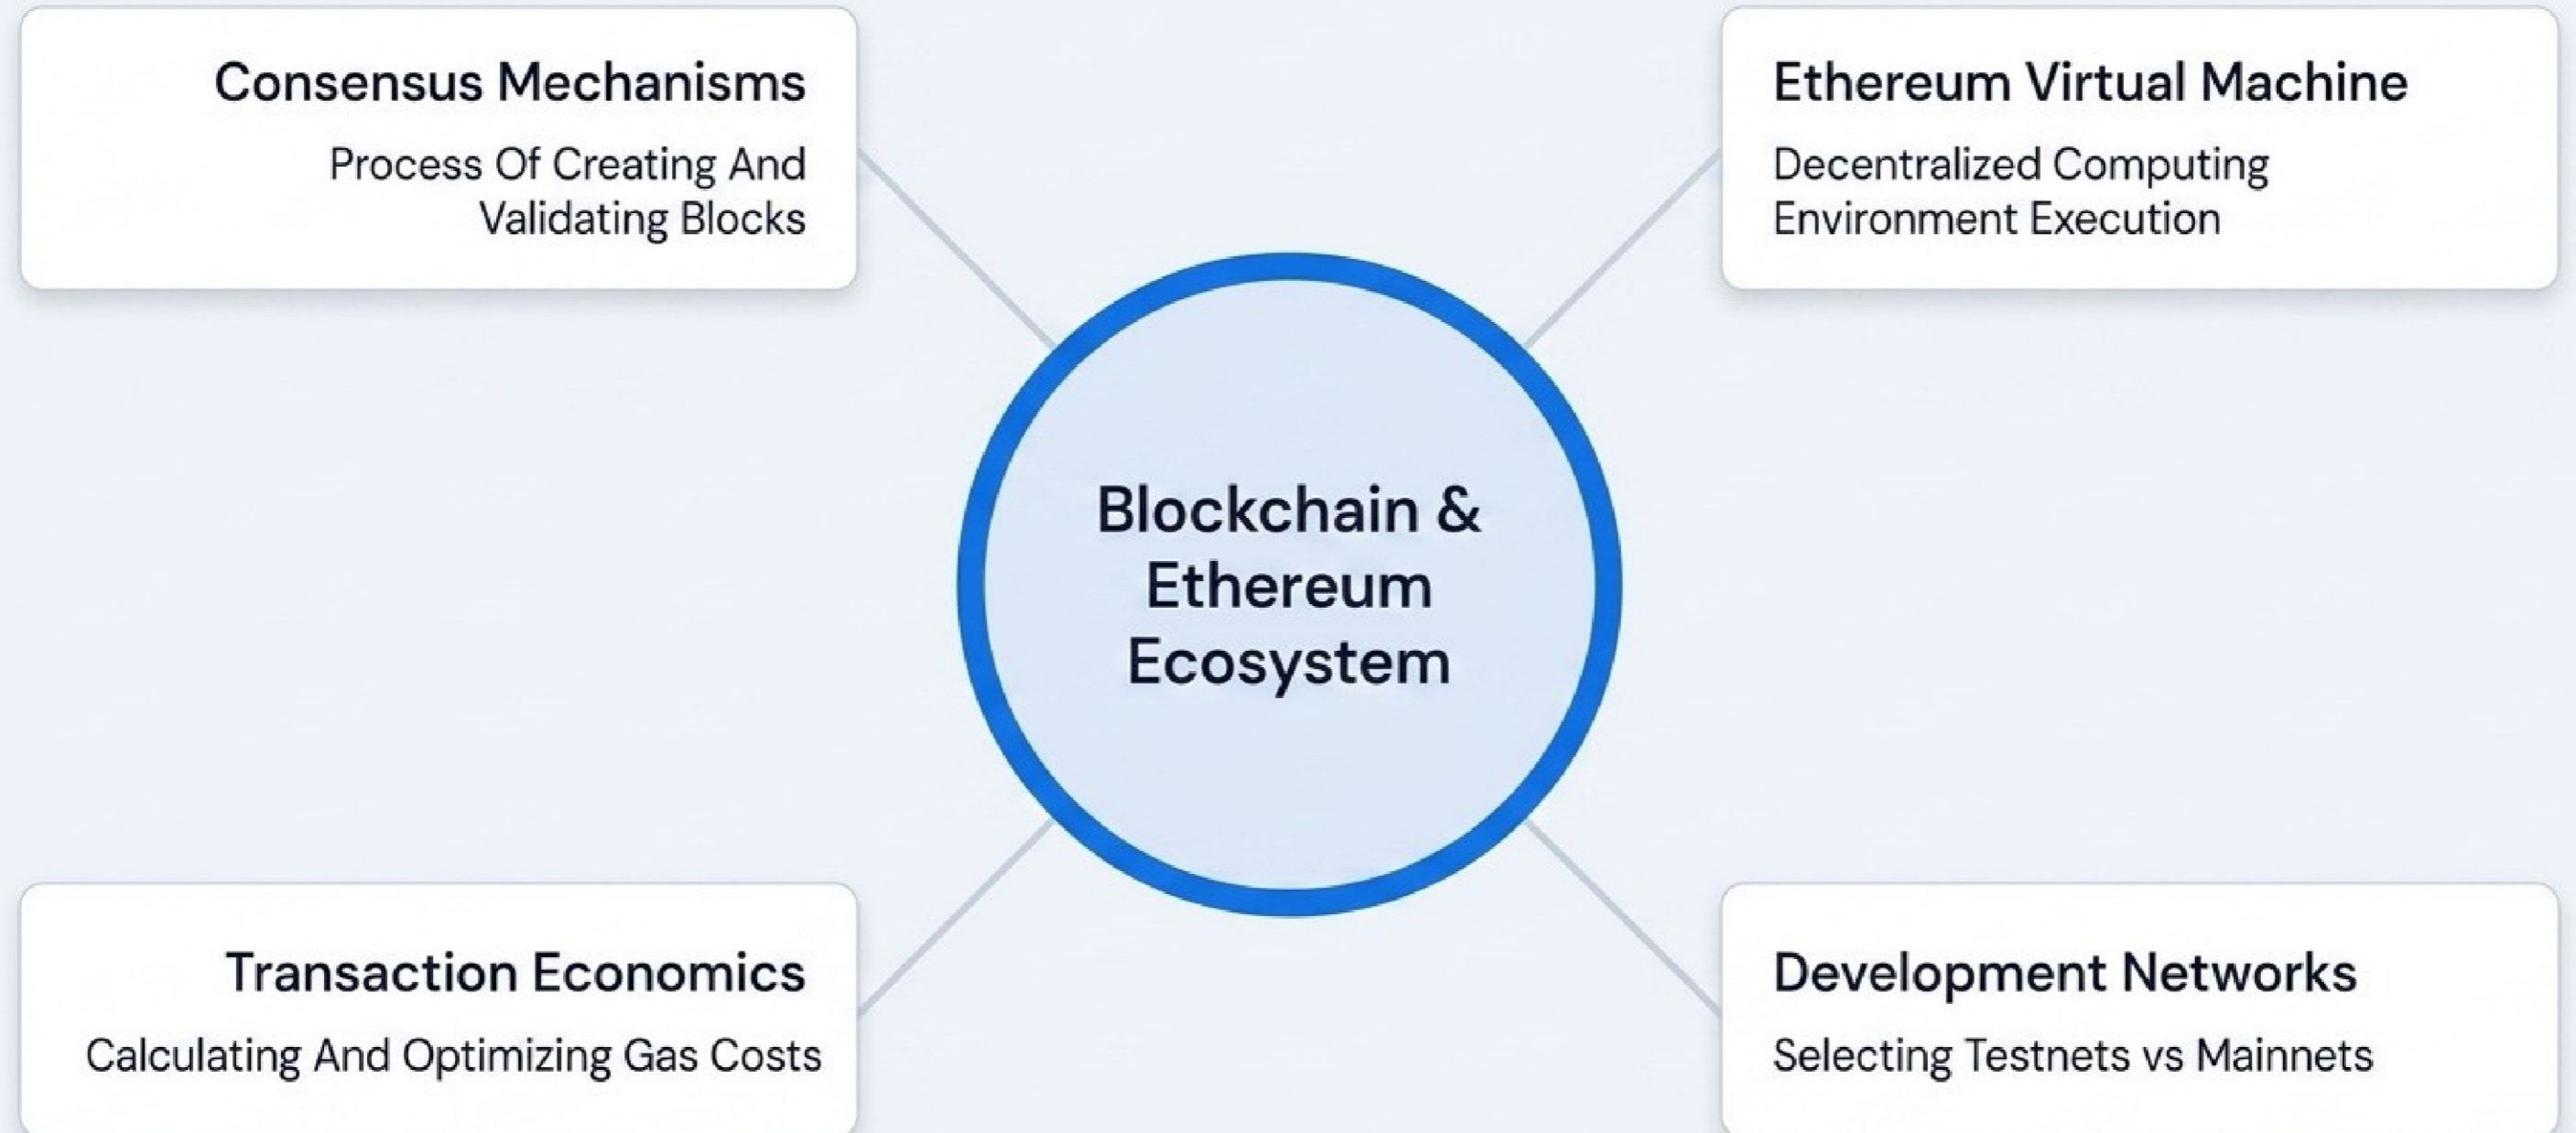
Consensus Mechanisms

Process Of Creating And Validating Blocks

Ethereum Virtual Machine

Decentralized Computing Environment Execution

Blockchain & Ethereum Ecosystem

Transaction Economics

Calculating And Optimizing Gas Costs

Development Networks

Selecting Testnets vs Mainnets